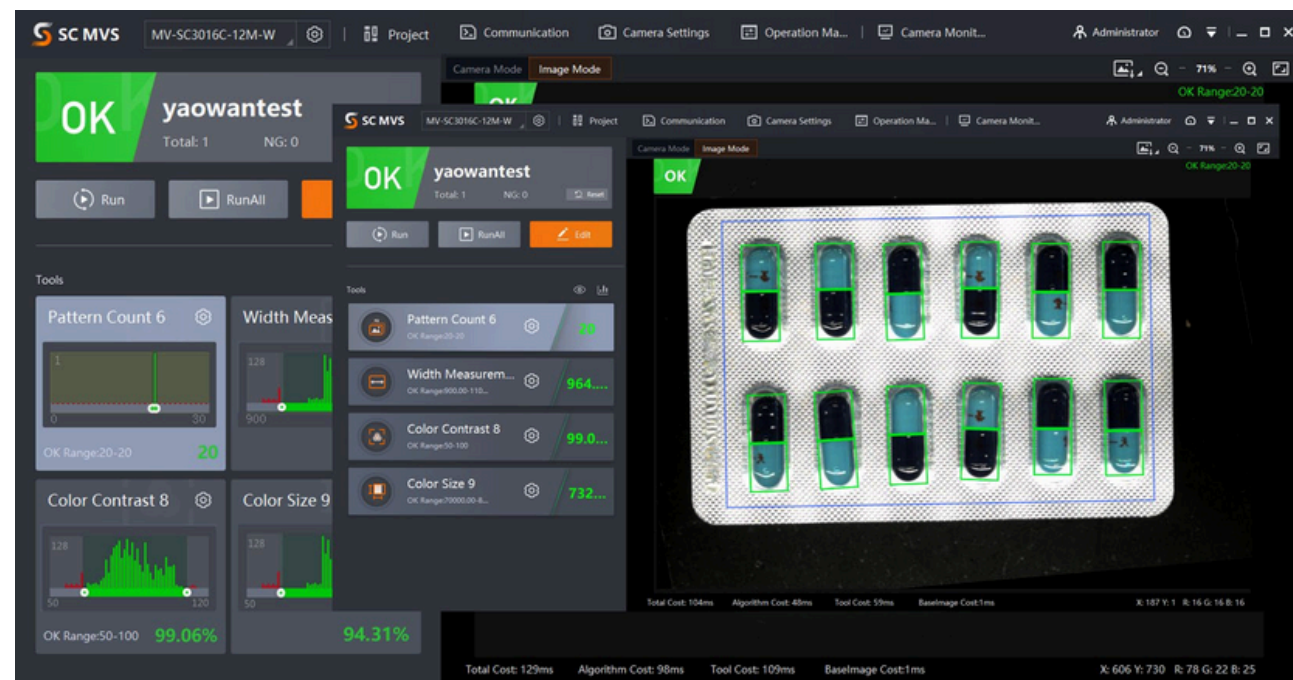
SC MVS MV-SC3016C-12M-W | Project Communication Camera Settings Operation Ma... | Camera Monit... Administrator

Camera Mode Image Mode 71% OK Range:20-20

OK yaowantest
Total: 1 NG: 0

Run RunAll

Tools

Pattern Count 6
1
0 30
OK Range:20-20 20

Width Meas
128
900

Color Contrast 8
128
50 120
OK Range:50-100 99.06%

Color Size 9
128
50
94.31%

SC MVS MV-SC3016C-12M-W | Project Communication Camera Settings Operation Ma... | Camera Monit... Administrator

Camera Mode Image Mode 71% OK Range:20-20

OK yaowantest
Total: 1 NG: 0 Reset

Run RunAll Edit

Tools

Pattern Count 6
OK Range:20-20
20

Width Measurem...
OK Range:900.00-110...
964....

Color Contrast 8
OK Range:50-100
99.0...

Color Size 9
OK Range:70000.00-8...
732...

OK

Total Cost: 104ms Algorithm Cost: 48ms Tool Cost: 59ms BaseImage Cost:1ms X: 187 Y: 1 R: 16 G: 16 B: 16

Total Cost: 129ms Algorithm Cost: 98ms Tool Cost: 109ms BaseImage Cost:1ms X: 606 Y: 730 R: 78 G: 22 B: 25